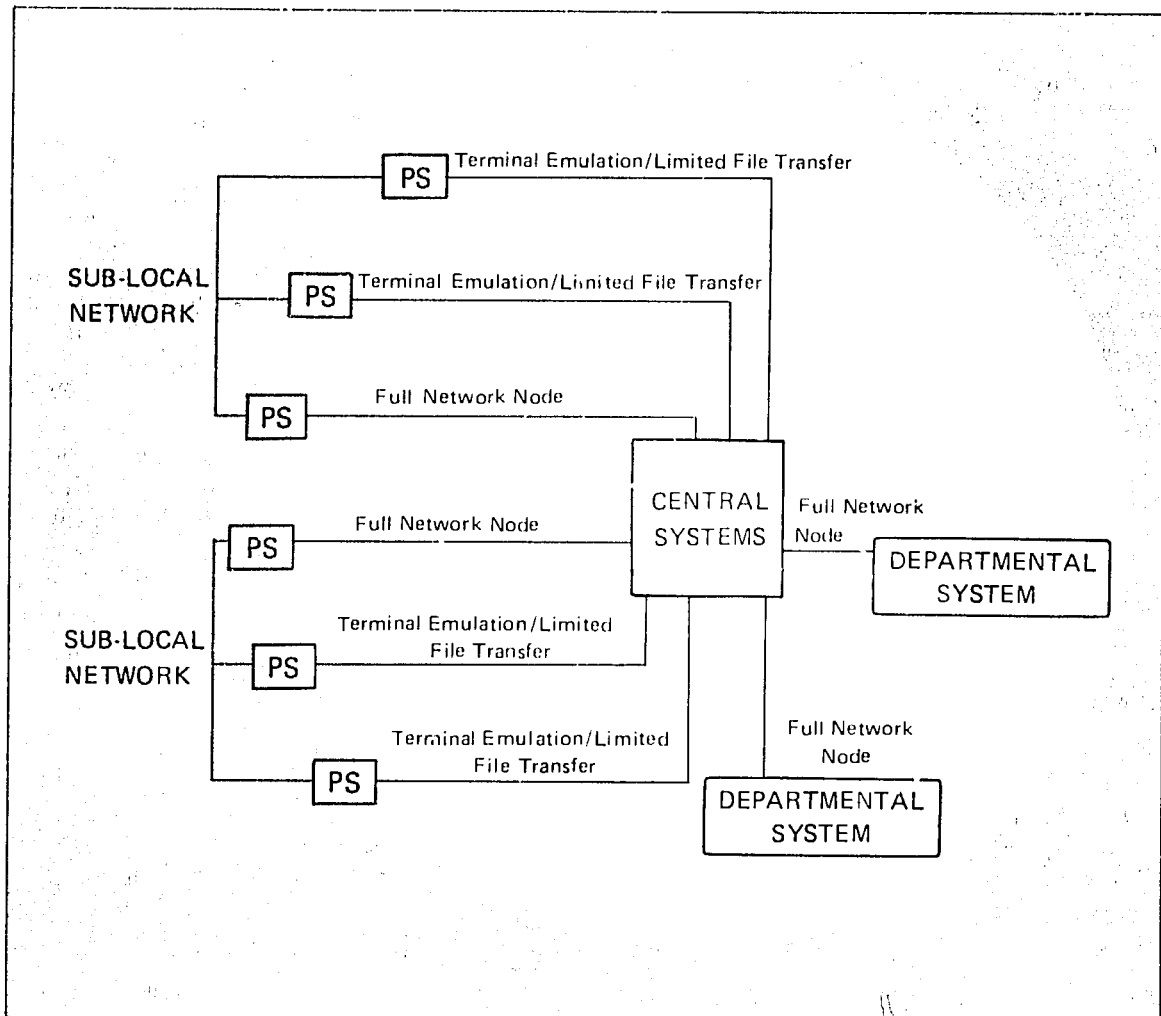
PS Terminal Emulation/Limited File Transfer

SUB-LOCAL NETWORK

PS Terminal Emulation/Limited File Transfer

PS Full Network Node

CENTRAL SYSTEMS

Full Network Node

DEPARTMENTAL SYSTEM

PS Full Network Node

SUB-LOCAL NETWORK

PS Terminal Emulation/Limited File Transfer

PS Terminal Emulation/Limited File Transfer

Full Network Node

DEPARTMENTAL SYSTEM